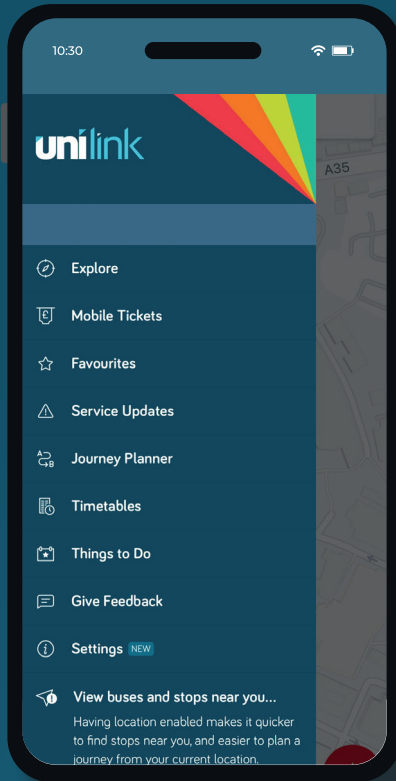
10:30

unilink

A35

Explore

Mobile Tickets

Favourites

Service Updates

Journey Planner

Timetables

Things to Do

Give Feedback

Settings NEW

View buses and stops near you...

Having location enabled makes it quicker to find stops near you, and easier to plan a journey from your current location.